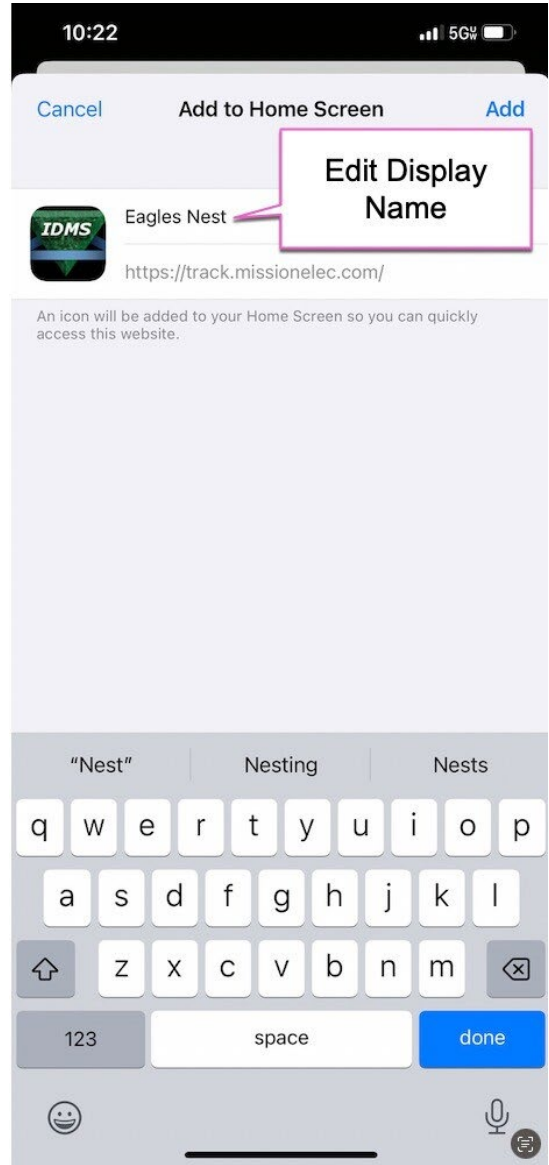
10:22

5G

Cancel Add to Home Screen Add

Edit Display Name

IDMS

Eagles Nest

https://track.missionelec.com/

An icon will be added to your Home Screen so you can quickly access this website.

"Nest" Nesting Nests

q w e r t y u i o p
a s d f g h j k l
z x c v b n m

123 space done